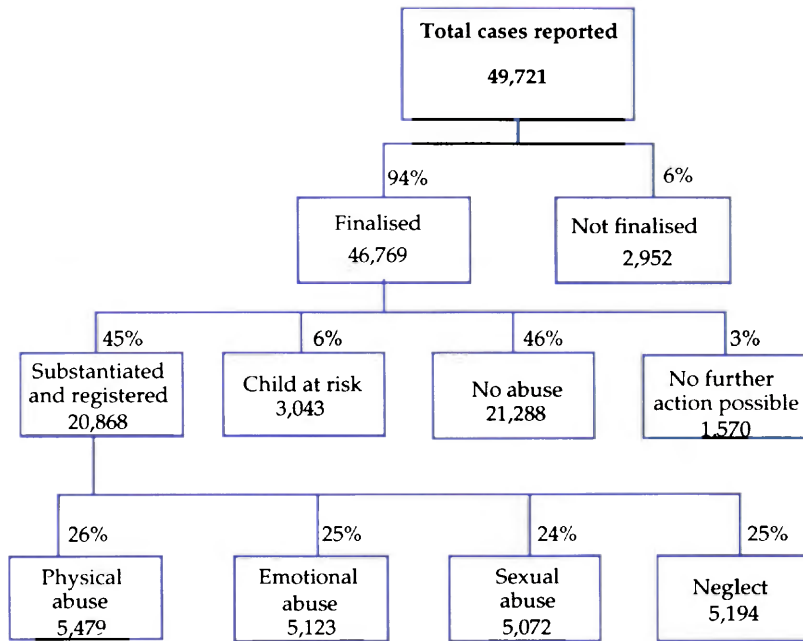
Total cases reported
49,721

94%

6%

Finalised
46,769

Not finalised
2,952

45%

6%

46%

3%

Substantiated and registered
20,868

Child at risk
3,043

No abuse
21,288

No further action possible
1,570

26%

25%

24%

25%

Physical abuse
5,479

Emotional abuse
5,123

Sexual abuse
5,072

Neglect
5,194